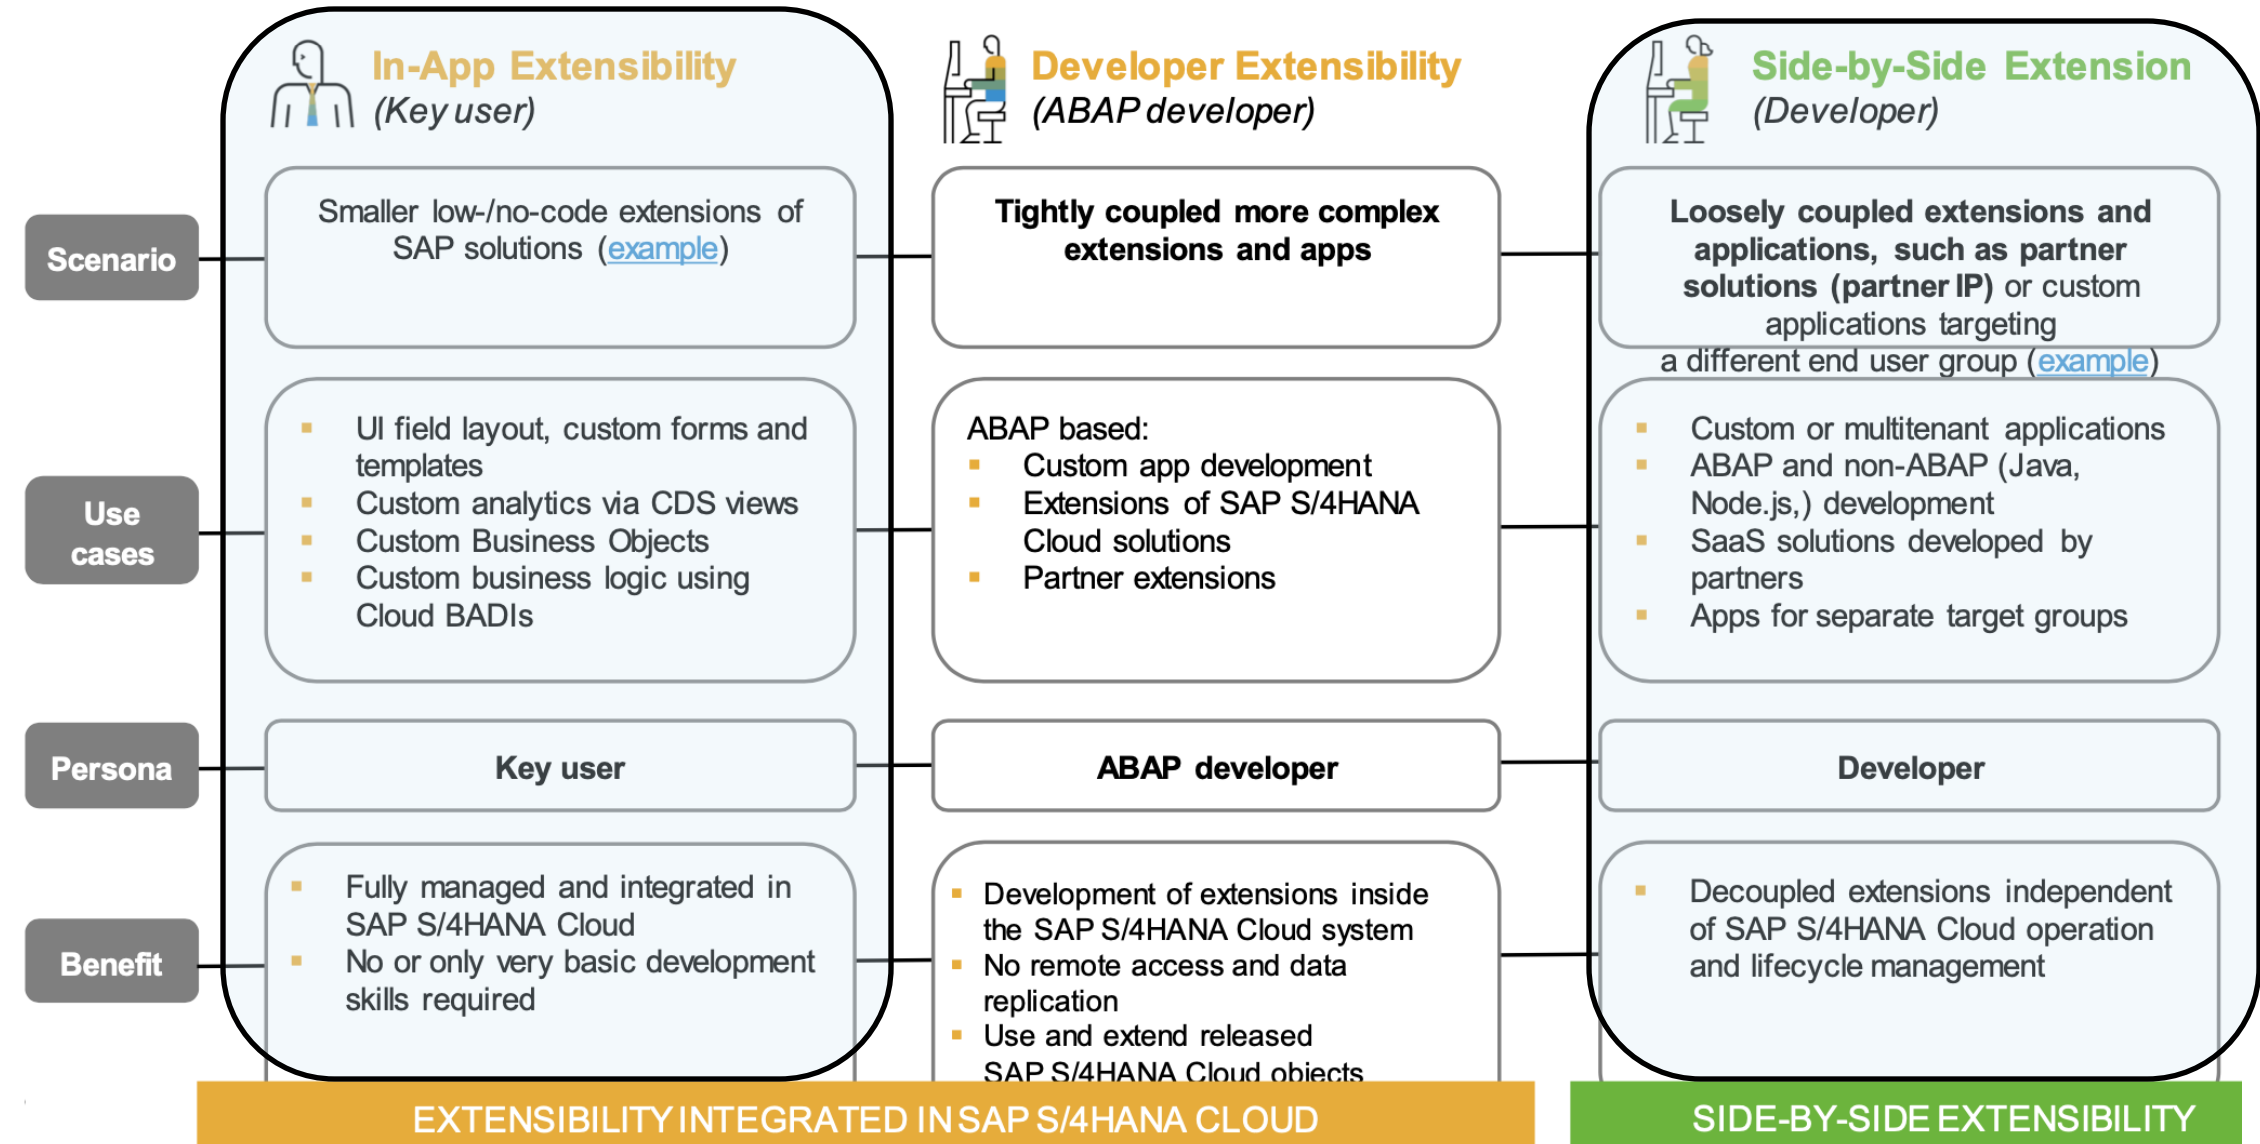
In-App Extensibility
(Key user)

Developer Extensibility
(ABAP developer)

Side-by-Side Extension
(Developer)

Scenario

Smaller low-/no-code extensions of SAP solutions (example)

Tightly coupled more complex extensions and apps

Loosely coupled extensions and applications, such as partner solutions (partner IP) or custom applications targeting a different end user group (example)

Use cases

- UI field layout, custom forms and templates
- Custom analytics via CDS views
- Custom Business Objects
- Custom business logic using Cloud BADIs

ABAP based:
- Custom app development
- Extensions of SAP S/4HANA Cloud solutions
- Partner extensions

- Custom or multitenant applications
- ABAP and non-ABAP (Java, Node.js,) development
- SaaS solutions developed by partners
- Apps for separate target groups

Persona

Key user

ABAP developer

Developer

Benefit

- Fully managed and integrated in SAP S/4HANA Cloud
- No or only very basic development skills required

- Development of extensions inside the SAP S/4HANA Cloud system
- No remote access and data replication
- Use and extend released SAP S/4HANA Cloud objects

- Decoupled extensions independent of SAP S/4HANA Cloud operation and lifecycle management

EXTENSIBILITY INTEGRATED IN SAP S/4HANA CLOUD

SIDE-BY-SIDE EXTENSIBILITY